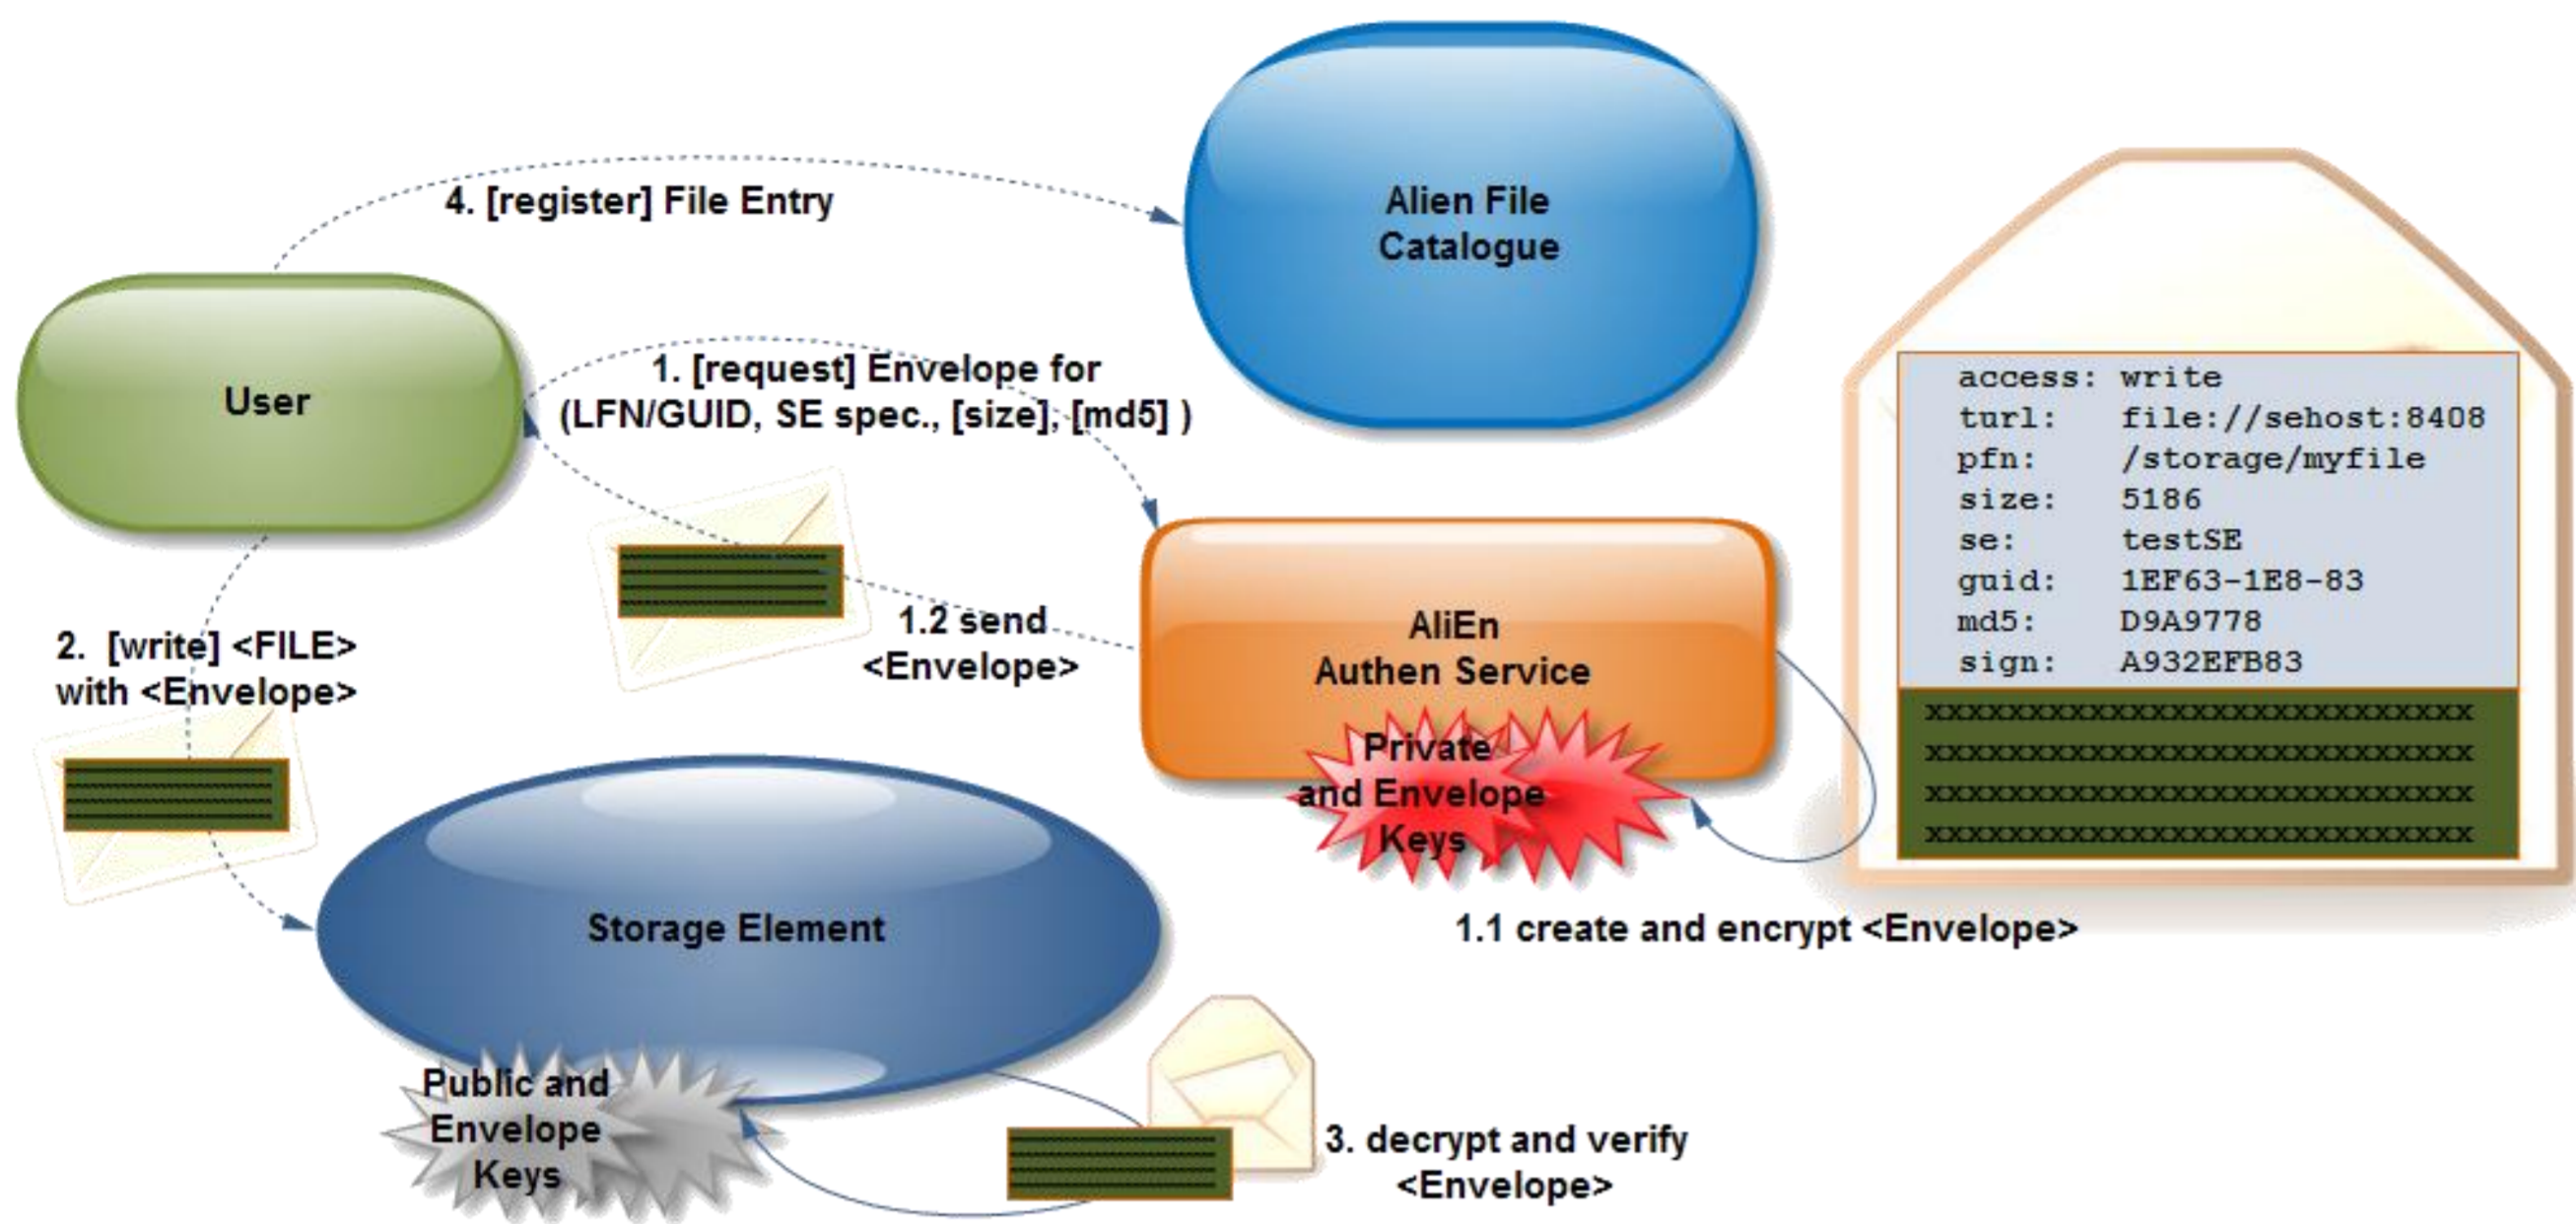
4. [register] File Entry

Alien File Catalogue

User

1. [request] Envelope for (LFN/GUID, SE spec., [size], [md5] )

access: write
turl: file://sehost:8408
pfn: /storage/myfile
size: 5186
se: testSE
guid: 1EF63-1E8-83
md5: D9A9778
sign: A932EFB83

xxxxxxxxxxxxxxxxxxxxxxxxxxxxx
xxxxxxxxxxxxxxxxxxxxxxxxxxxxx
xxxxxxxxxxxxxxxxxxxxxxxxxxxxx
xxxxxxxxxxxxxxxxxxxxxxxxxxxxx

1.2 send <Envelope>

AliEn Authen Service

Private and Envelope Keys

2. [write] <FILE> with <Envelope>

Storage Element

1.1 create and encrypt <Envelope>

Public and Envelope Keys

3. decrypt and verify <Envelope>